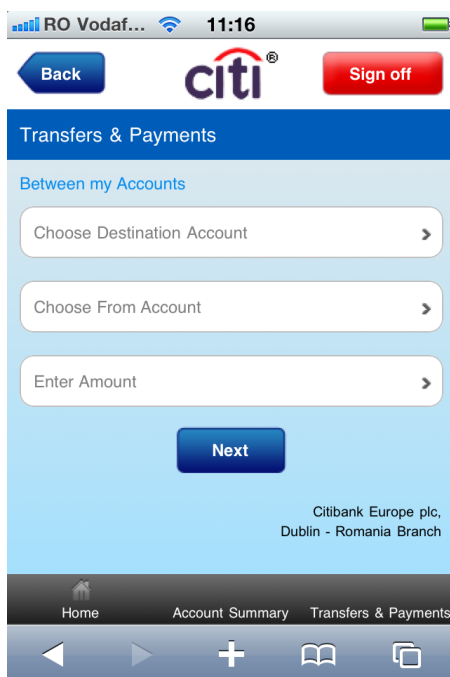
RO Vodaf... 11:16

Back

citi®

Sign off

Transfers & Payments

Between my Accounts

Choose Destination Account

Choose From Account

Enter Amount

Next

Citibank Europe plc,
Dublin - Romania Branch

Home

Account Summary

Transfers & Payments